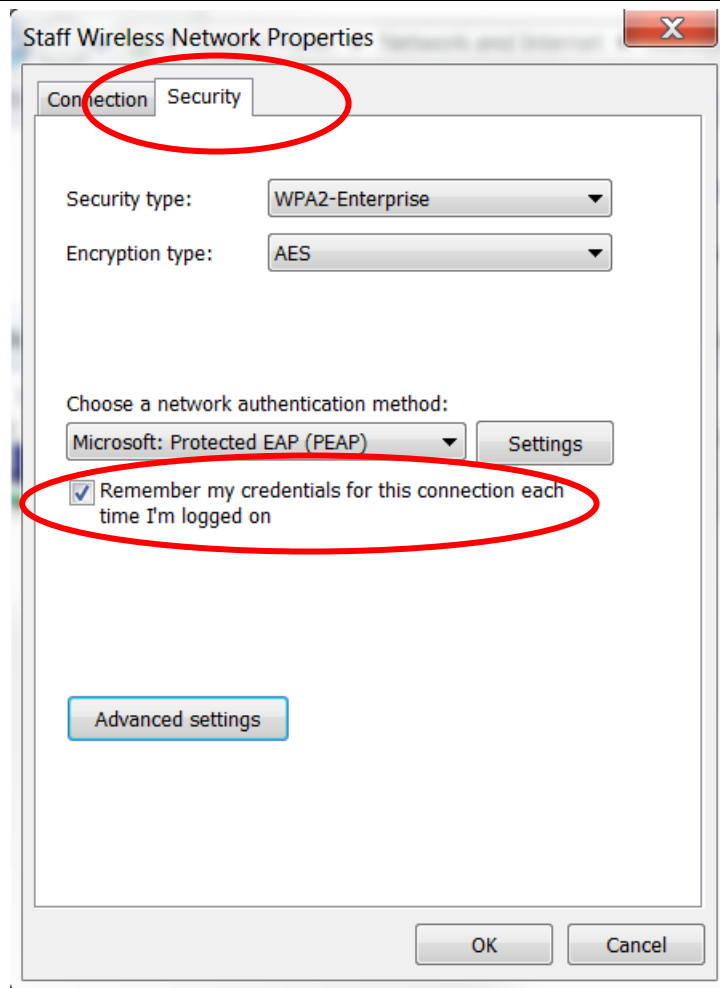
Staff Wireless Network Properties

Connection Security

Security type: WPA2-Enterprise

Encryption type: AES

Choose a network authentication method:

Microsoft: Protected EAP (PEAP) Settings

Remember my credentials for this connection each time I'm logged on

Advanced settings

OK Cancel